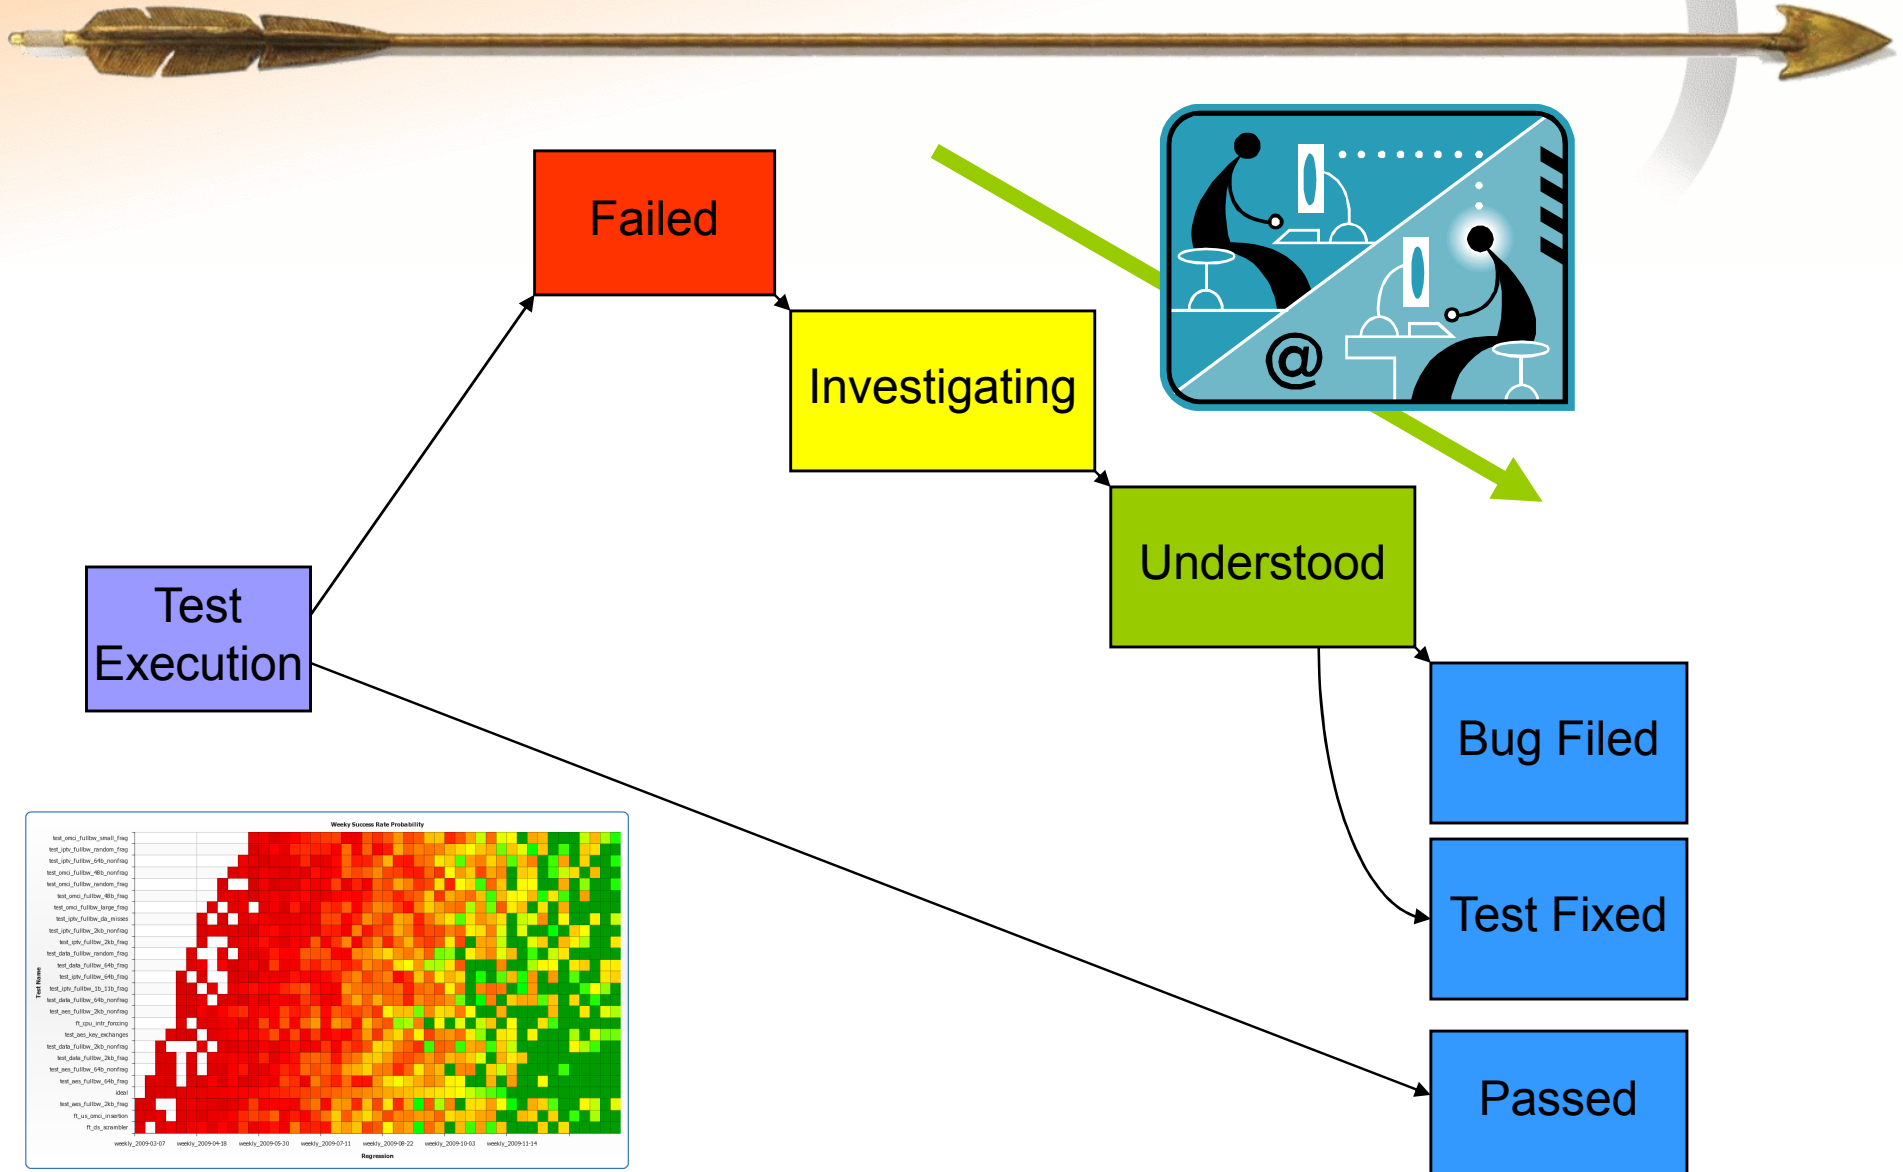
Failed

Investigating

Understood

Test Execution

Bug Filed

Test Fixed

Passed

@

Weekly Success Rate Probability

Test Name

test_omci_fullbw_small_frag
test_iptv_fullbw_random_frag
test_iptv_fullbw_64b_nonfrag
test_omci_fullbw_48b_nonfrag
test_omci_fullbw_random_frag
test_omci_fullbw_48b_frag
test_omci_fullbw_large_frag
test_iptv_fullbw_da_misses
test_iptv_fullbw_2kb_nonfrag
test_iptv_fullbw_2kb_frag
test_data_fullbw_random_frag
test_data_fullbw_64b_frag
test_iptv_fullbw_64b_frag
test_iptv_fullbw_1b_11b_frag
test_data_fullbw_64b_nonfrag
test_aes_fullbw_2kb_nonfrag
ft_cpu_intr_forcing
test_aes_key_exchanges
test_data_fullbw_2kb_nonfrag
test_data_fullbw_2kb_frag
test_aes_fullbw_64b_nonfrag
test_aes_fullbw_64b_frag
idle
test_aes_fullbw_2kb_frag
ft_us_omci_insertion
ft_ds_scrambler

weekly_2009-03-07 weekly_2009-04-18 weekly_2009-05-30 weekly_2009-07-11 weekly_2009-08-22 weekly_2009-10-03 weekly_2009-11-14

Regression